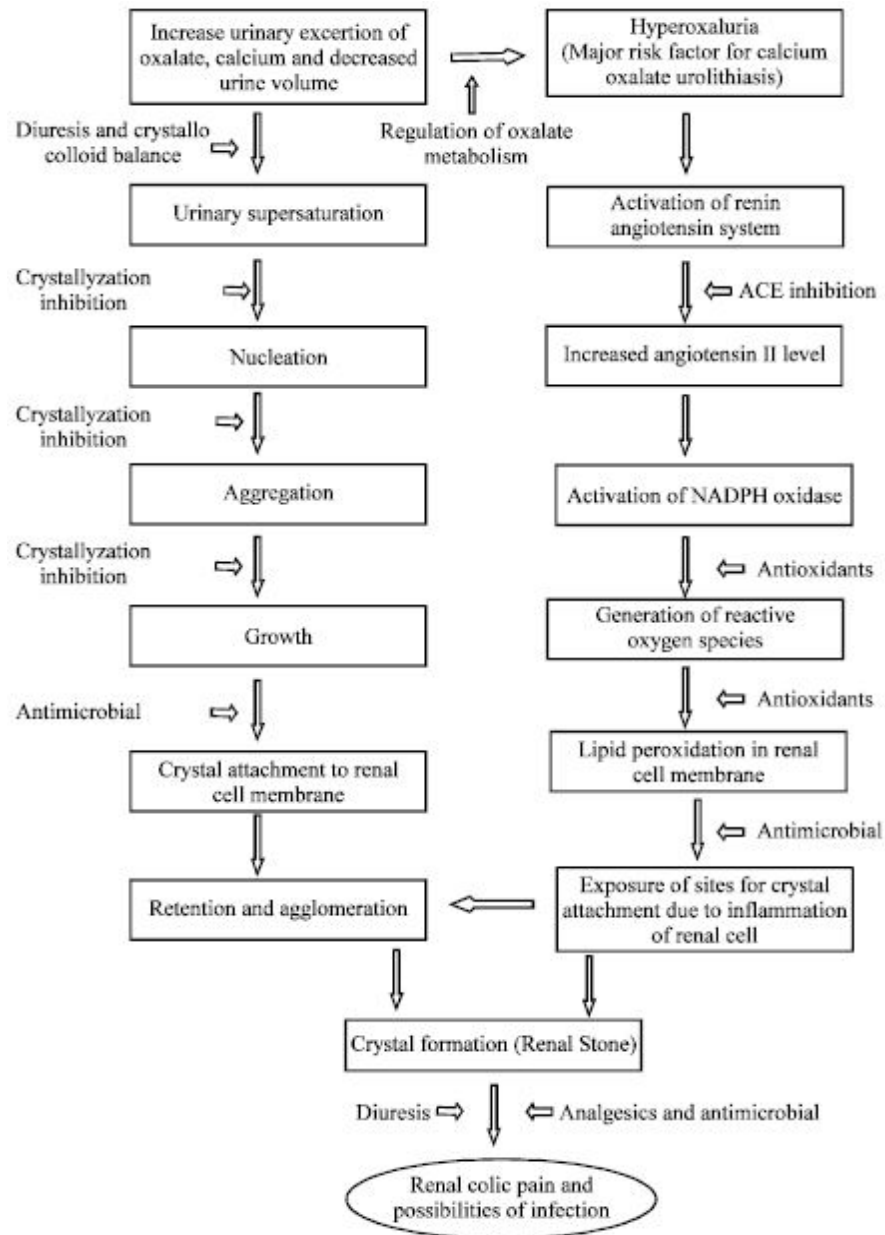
Increase urinary excertion of oxalate, calcium and decreased urine volume

Hyperoxaluria (Major risk factor for calcium oxalate urolithiasis)

Diuresis and crystallo colloid balance

Regulation of oxalate metabolism

Urinary supersaturation

Activation of renin angiotensin system

Crystallyzation inhibition

ACE inhibition

Nucleation

Increased angiotensin II level

Crystallyzation inhibition

Aggregation

Activation of NADPH oxidase

Crystallyzation inhibition

Antioxidants

Growth

Generation of reactive oxygen species

Antioxidants

Antimicrobial

Lipid peroxidation in renal cell membrane

Crystal attachment to renal cell membrane

Antimicrobial

Retention and agglomeration

Exposure of sites for crystal attachment due to inflammation of renal cell

Crystal formation (Renal Stone)

Diuresis

Analgesics and antimicrobial

Renal colic pain and possibilities of infection